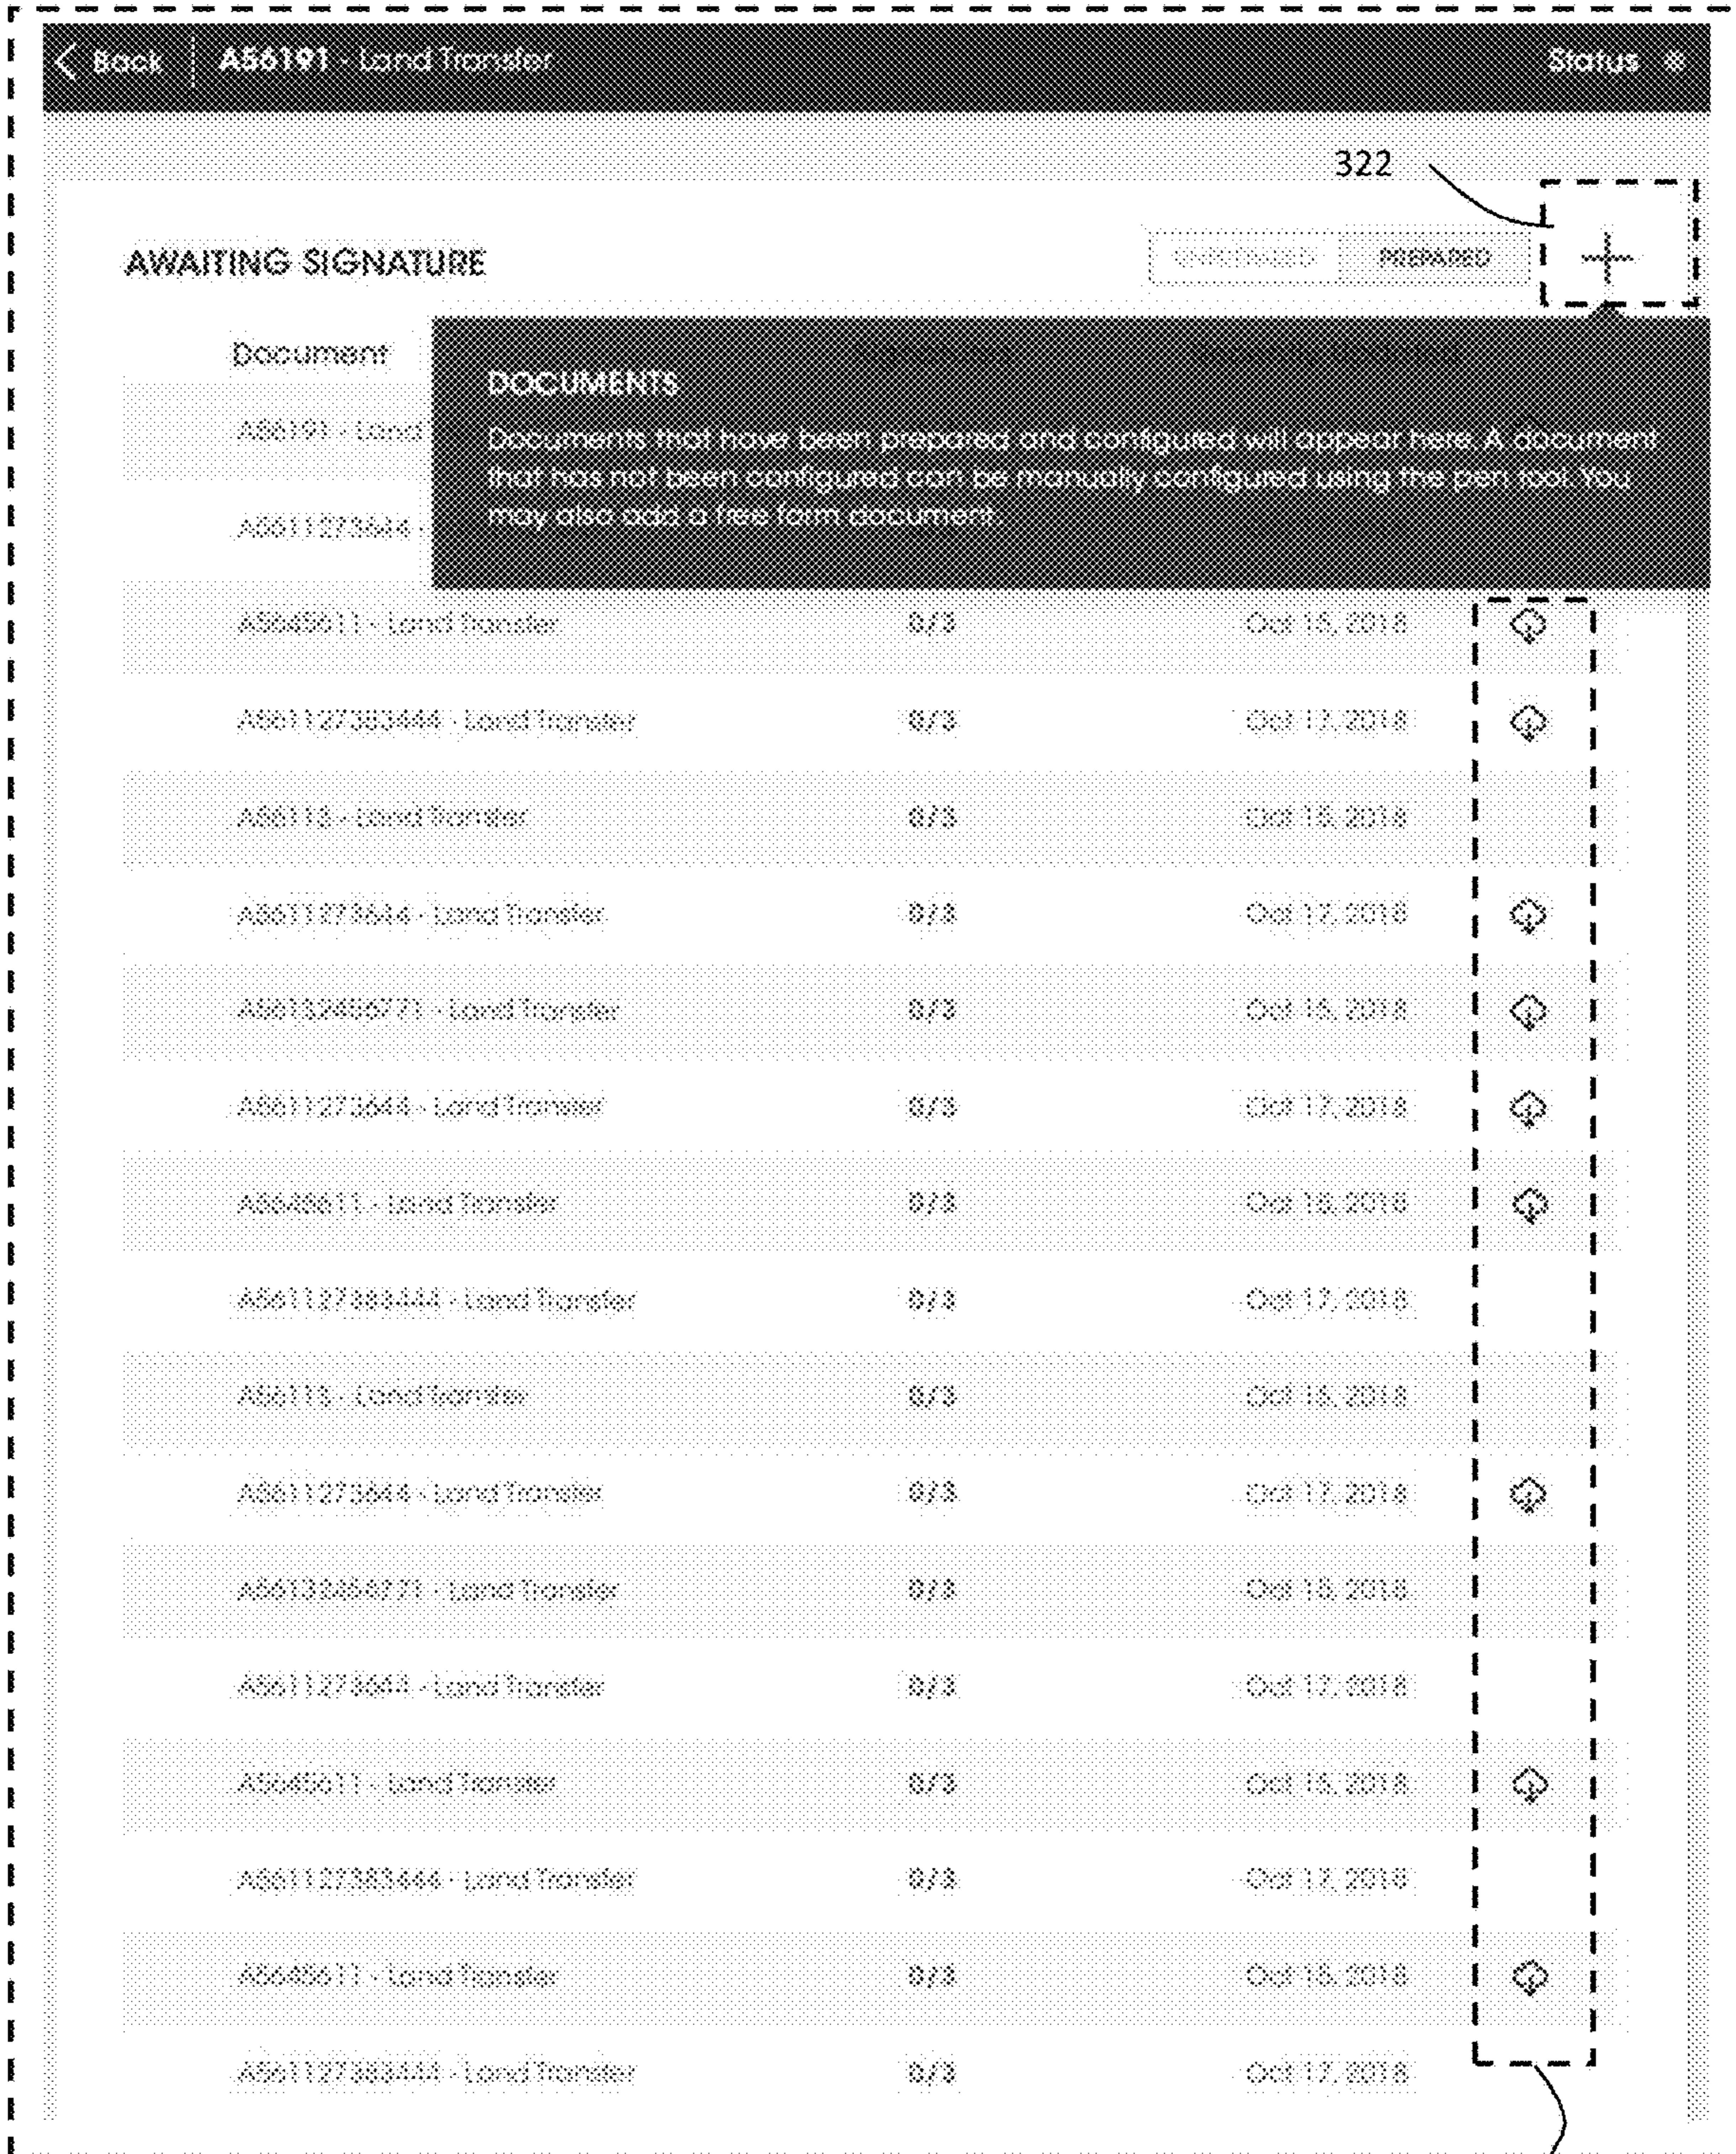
< Back A56191 - Land Transfer Status

322

AWAITING SIGNATURE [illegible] PREPARED

Document

DOCUMENTS

Documents that have been prepared and configured will appear here. A document that has not been configured can be manually configured using the pen tool. You may also add a free form document.

A56191 - Land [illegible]

A5611273644 - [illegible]

| | | |
|---|---|---|
| A5645611 - Land Transfer | 0/3 | Oct 15, 2018 |
| A56112738344 - Land Transfer | 0/3 | Oct 17, 2018 |
| A56113 - Land Transfer | 0/3 | Oct 15, 2018 |
| A5611273644 - Land Transfer | 0/3 | Oct 17, 2018 |
| A56132456771 - Land Transfer | 0/3 | Oct 15, 2018 |
| A5611273644 - Land Transfer | 0/3 | Oct 17, 2018 |
| A5645611 - Land Transfer | 0/3 | Oct 15, 2018 |
| A56112738344 - Land Transfer | 0/3 | Oct 17, 2018 |
| A56113 - Land Transfer | 0/3 | Oct 15, 2018 |
| A5611273644 - Land Transfer | 0/3 | Oct 17, 2018 |
| A56132456771 - Land Transfer | 0/3 | Oct 15, 2018 |
| A5611273644 - Land Transfer | 0/3 | Oct 17, 2018 |
| A5645611 - Land Transfer | 0/3 | Oct 15, 2018 |
| A56112738344 - Land Transfer | 0/3 | Oct 17, 2018 |
| A5645611 - Land Transfer | 0/3 | Oct 15, 2018 |
| A56112738344 - Land Transfer | 0/3 | Oct 17, 2018 |